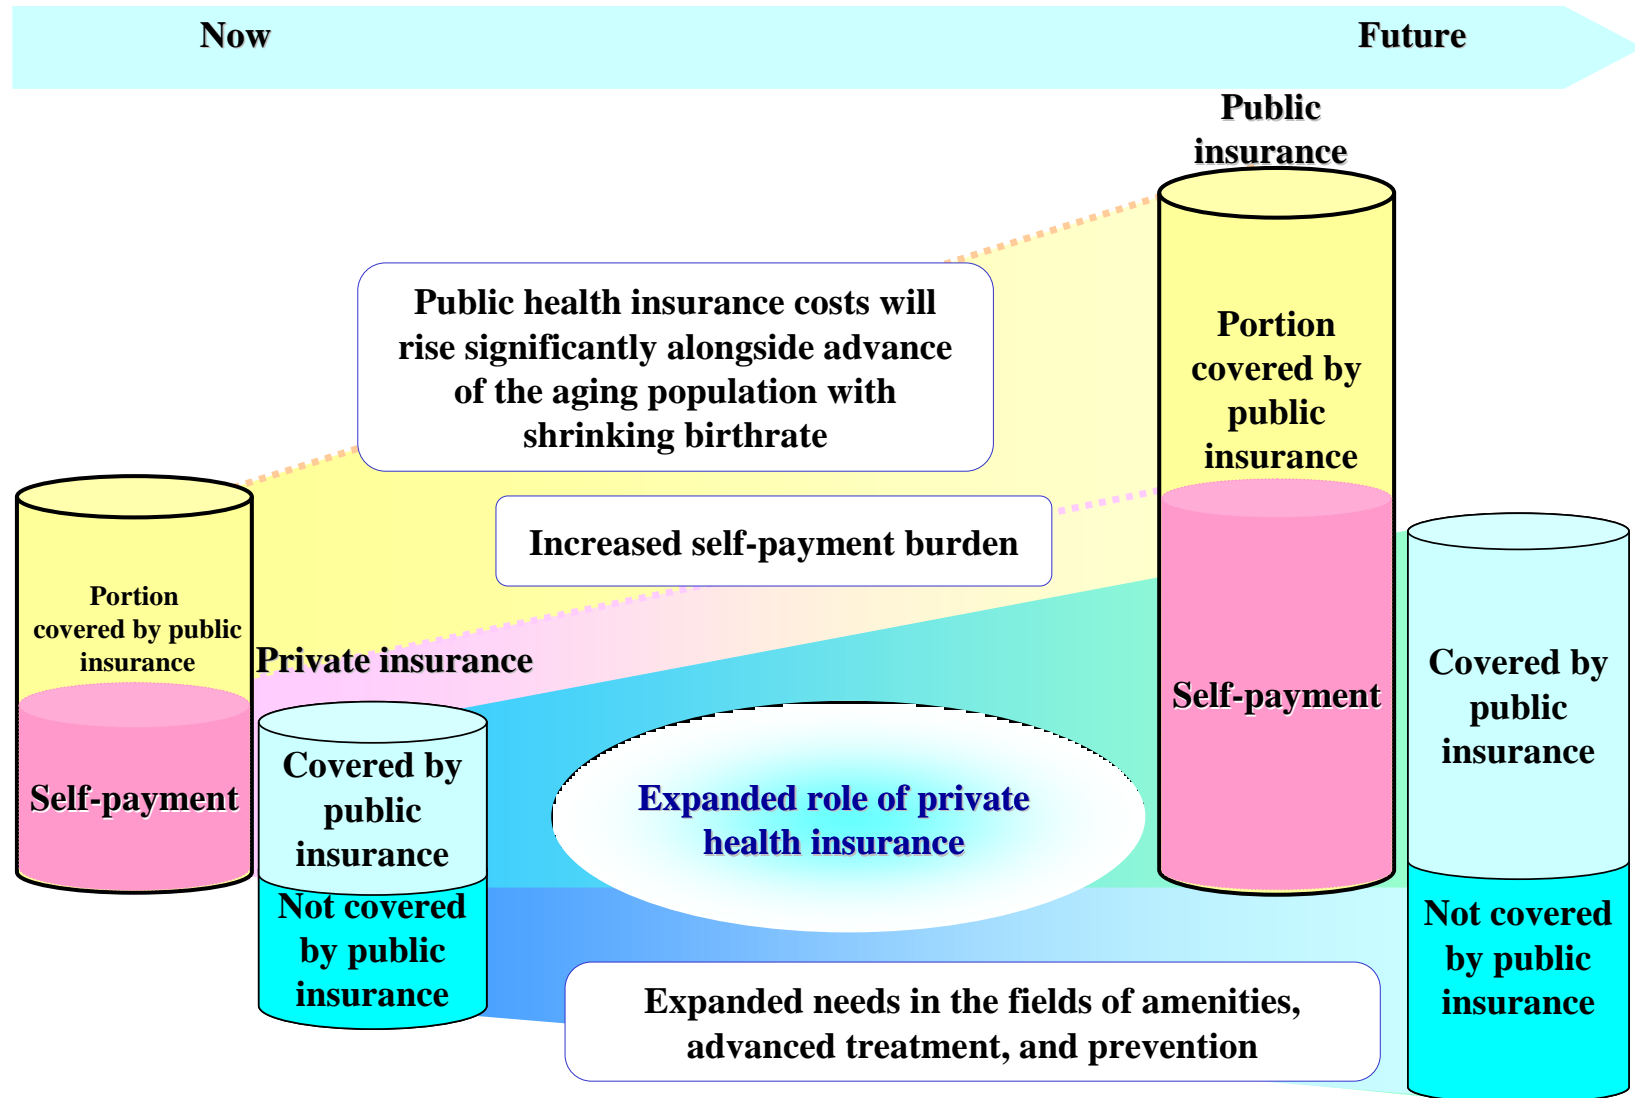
Now

Future

Public insurance

Public health insurance costs will rise significantly alongside advance of the aging population with shrinking birthrate

Portion covered by public insurance

Increased self-payment burden

Portion covered by public insurance

Private insurance

Self-payment

Self-payment

Covered by public insurance

Covered by public insurance

Expanded role of private health insurance

Not covered by public insurance

Not covered by public insurance

Expanded needs in the fields of amenities, advanced treatment, and prevention